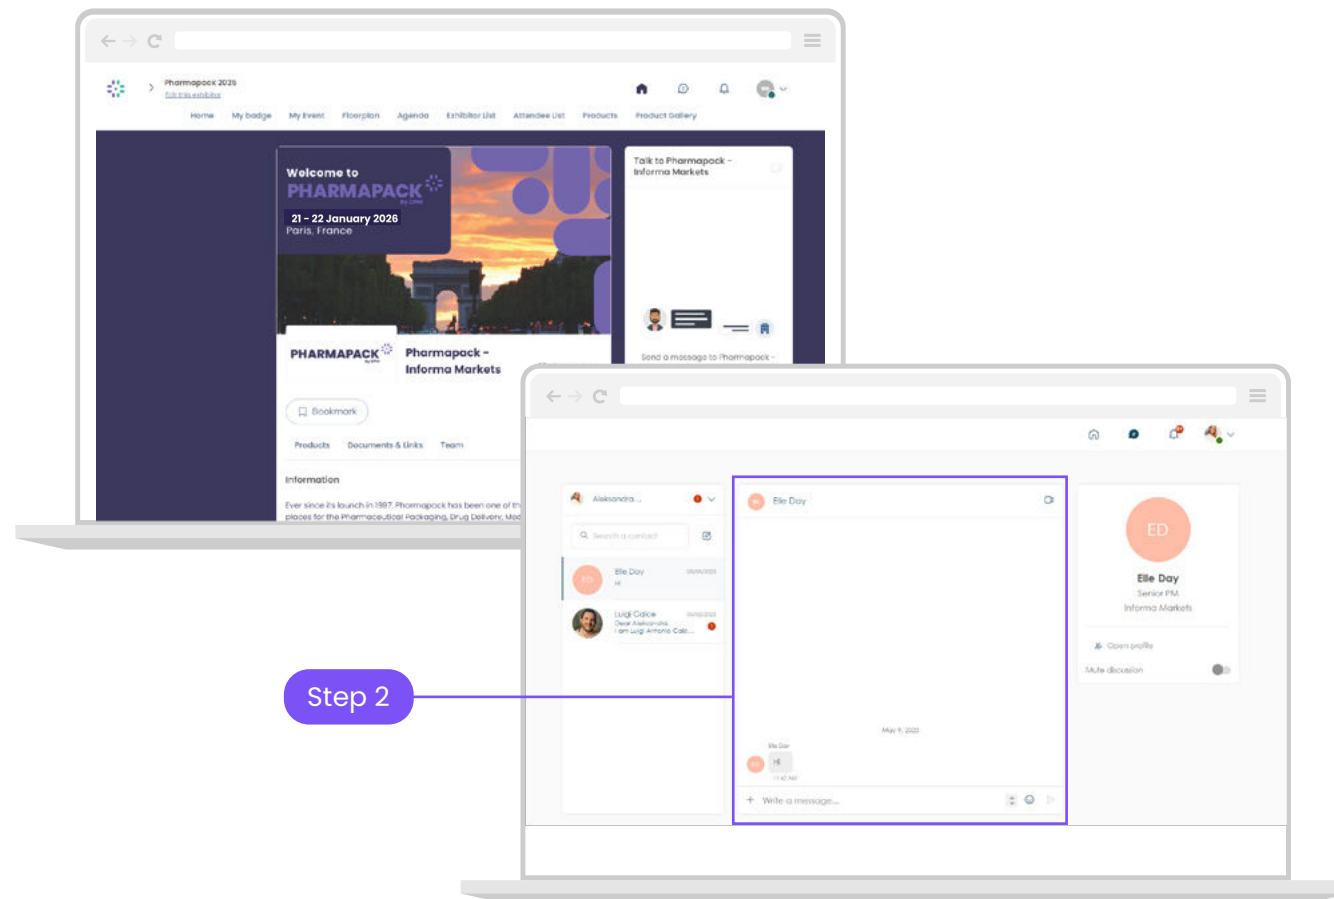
Pharmapack 2026
Edit this exhibitor

Home My badge My Event Floorplan Agenda Exhibitor List Attendee List Products Product Gallery

Welcome to
PHARMAPACK
21 - 22 January 2026
Paris, France

Talk to Pharmapack - Informa Markets

Send a message to Pharmapack -

PHARMAPACK
Pharmapack - Informa Markets

Bookmark

Products Documents & Links Team

Information

Ever since its launch in 1997, Pharmapack has been one of th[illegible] places for the Pharmaceutical Packaging, Drug Delivery, Med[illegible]

Aleksandra...

Search a contact

Elle Day
Hi

Luigi Calce
Dear Aleksandra,
I am Luigi Antonio Calc...

Elle Day

May 9, 2023

Elle Day
Hi
11:42 AM

Write a message...

ED
Elle Day
Senior PM
Informa Markets

Open profile
Mute discussion

Step 2